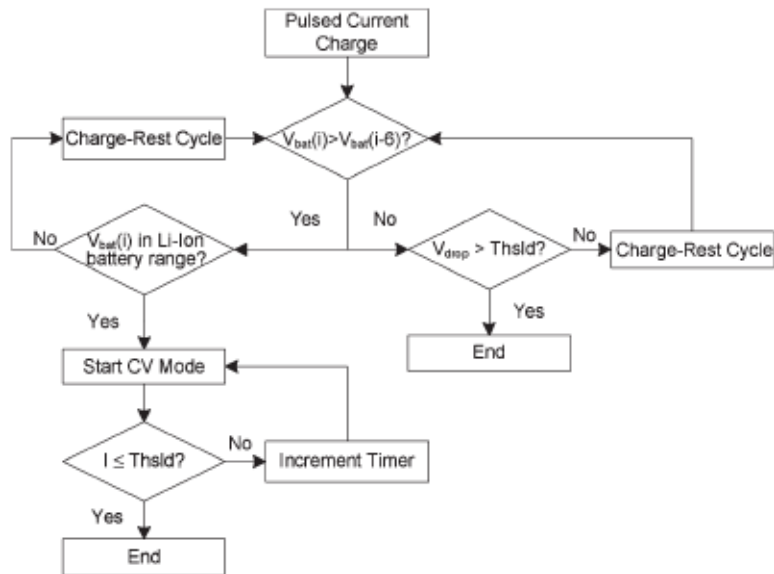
Pulsed Current Charge

Charge-Rest Cycle

$V_{bat}(i) > V_{bat}(i-6)$?

Yes

No

No

$V_{bat}(i)$ in Li-Ion battery range?

$V_{drop}$ > Thsld?

No

Charge-Rest Cycle

Yes

Yes

End

Start CV Mode

I ≤ Thsld?

No

Increment Timer

Yes

End